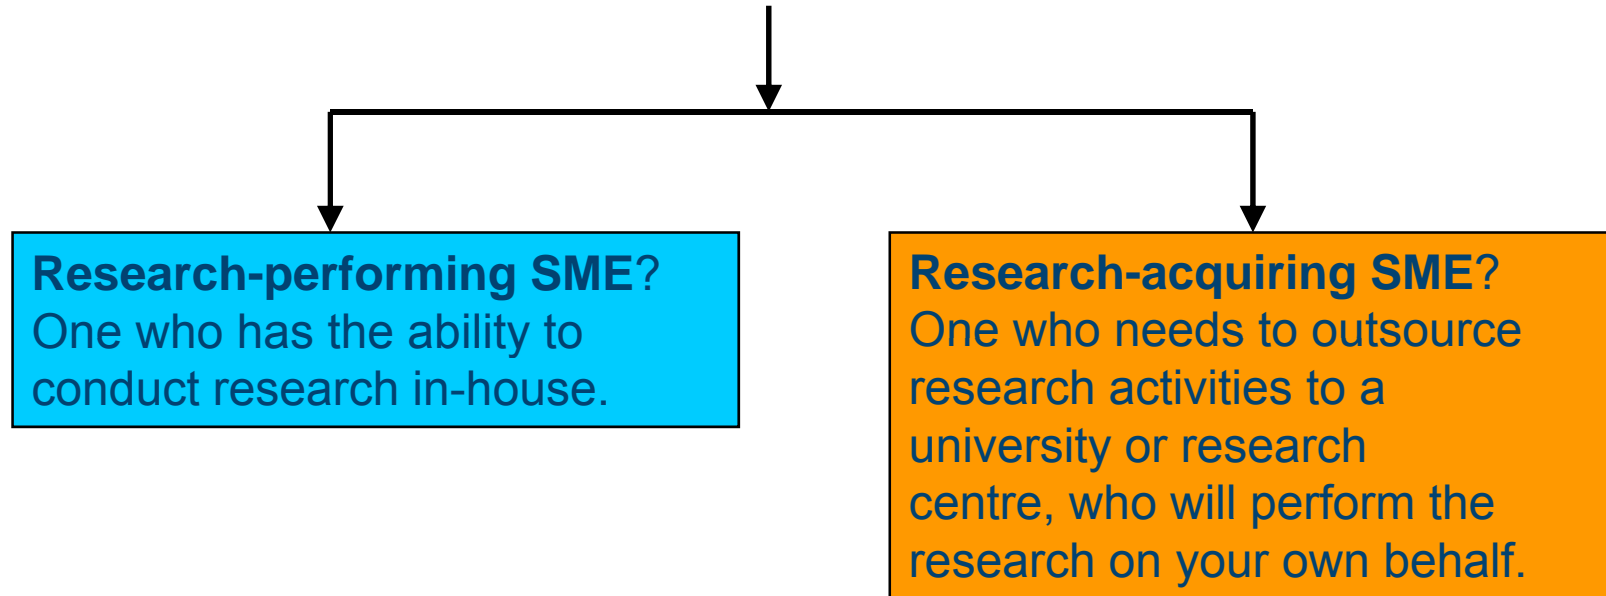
**Research-performing SME**?
One who has the ability to conduct research in-house.

**Research-acquiring SME**?
One who needs to outsource research activities to a university or research centre, who will perform the research on your own behalf.